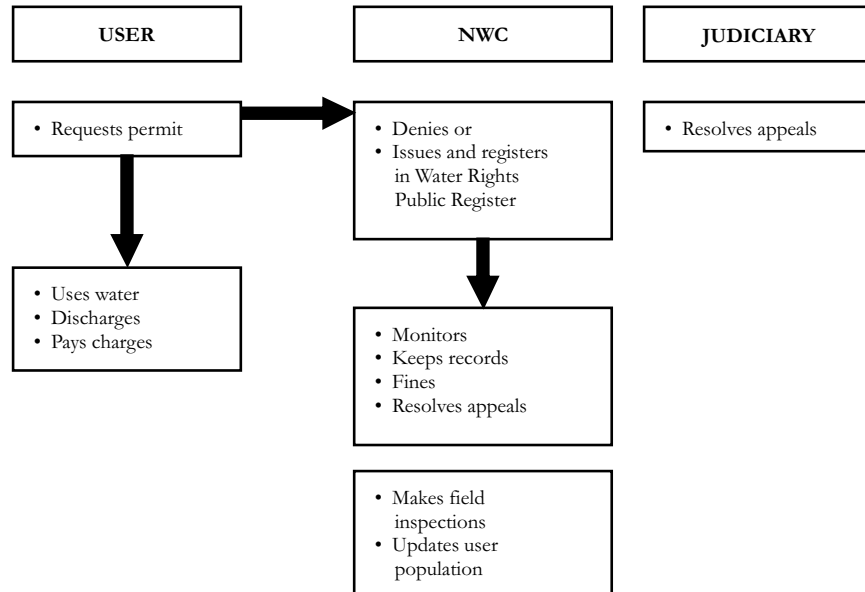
USER

NWC

JUDICIARY

• Requests permit

• Denies or
• Issues and registers in Water Rights Public Register

• Resolves appeals

• Uses water
• Discharges
• Pays charges

• Monitors
• Keeps records
• Fines
• Resolves appeals

• Makes field inspections
• Updates user population